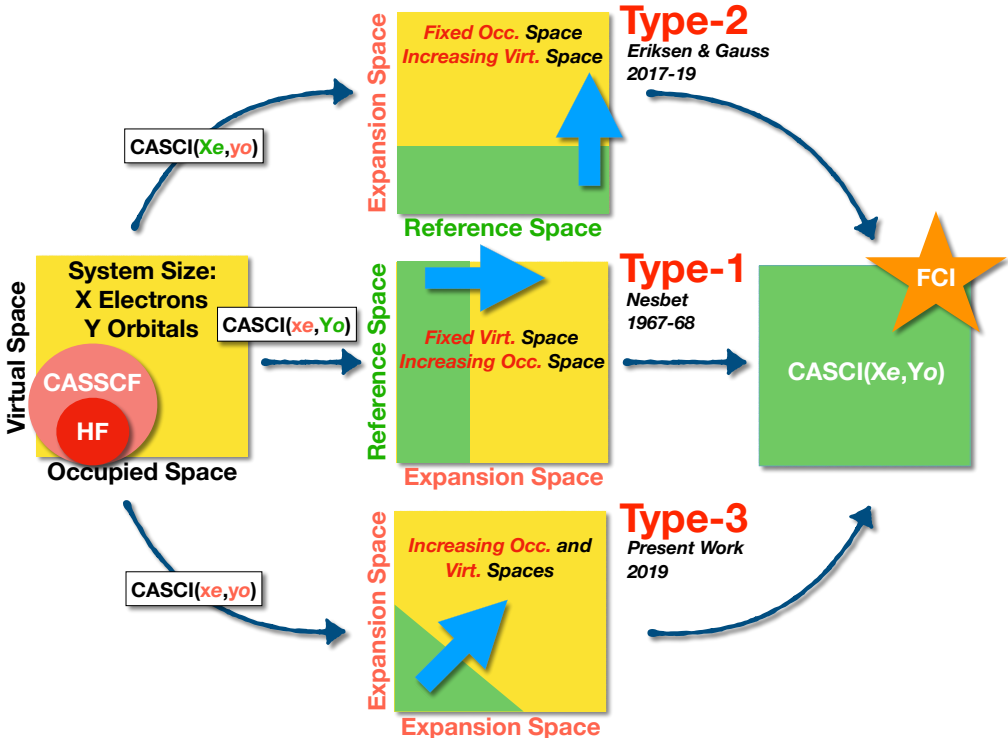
Virtual Space
System Size:
X Electrons
Y Orbitals
CASSCF
HF
Occupied Space

CASCI(Xe,yo)

Expansion Space
Fixed Occ. Space
Increasing Virt. Space
Reference Space
Type-2
Eriksen & Gauss
2017-19

CASCI(xe,Yo)

Reference Space
Fixed Virt. Space
Increasing Occ. Space
Expansion Space
Type-1
Nesbet
1967-68

CASCI(xe,yo)

Expansion Space
Increasing Occ. and Virt. Spaces
Expansion Space
Type-3
Present Work
2019

FCI
CASCI(Xe,Yo)